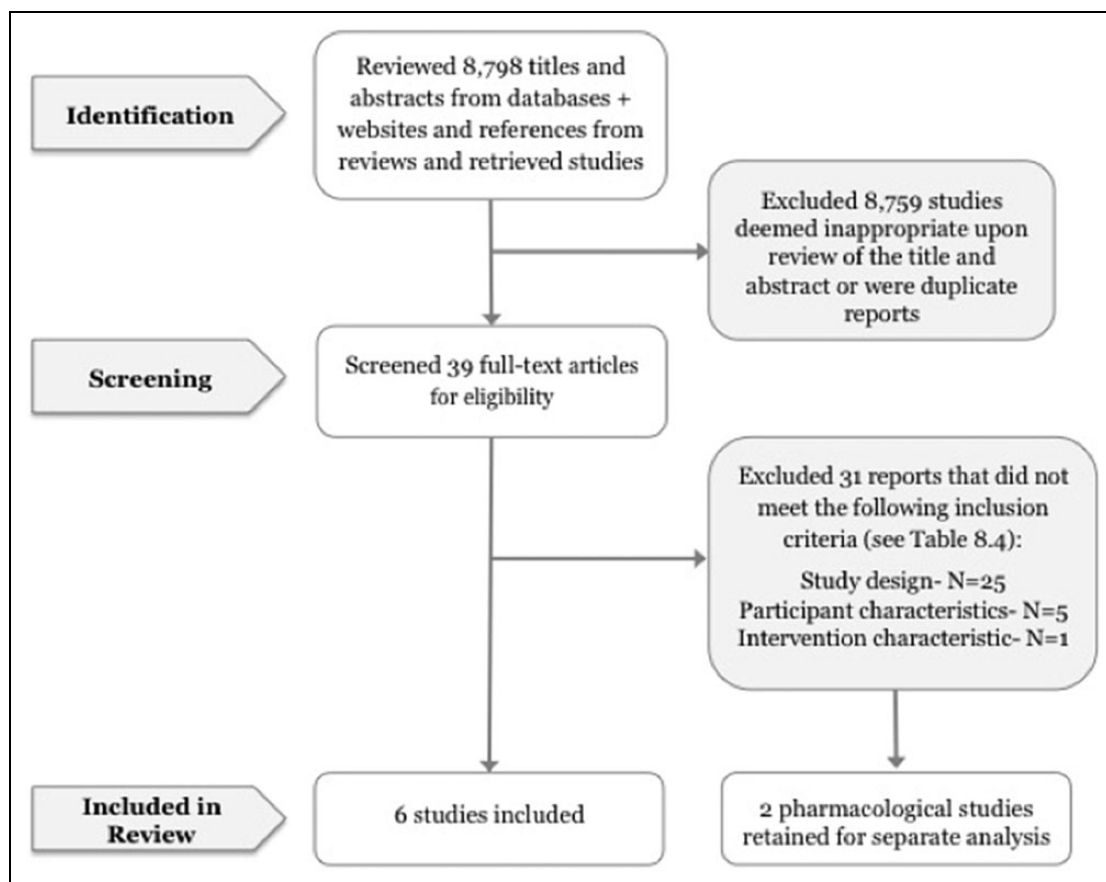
Identification

Reviewed 8,798 titles and abstracts from databases + websites and references from reviews and retrieved studies

Excluded 8,759 studies deemed inappropriate upon review of the title and abstract or were duplicate reports

Screening

Screened 39 full-text articles for eligibility

Excluded 31 reports that did not meet the following inclusion criteria (see Table 8.4):

Study design- N=25
Participant characteristics- N=5
Intervention characteristic- N=1

Included in Review

6 studies included

2 pharmacological studies retained for separate analysis